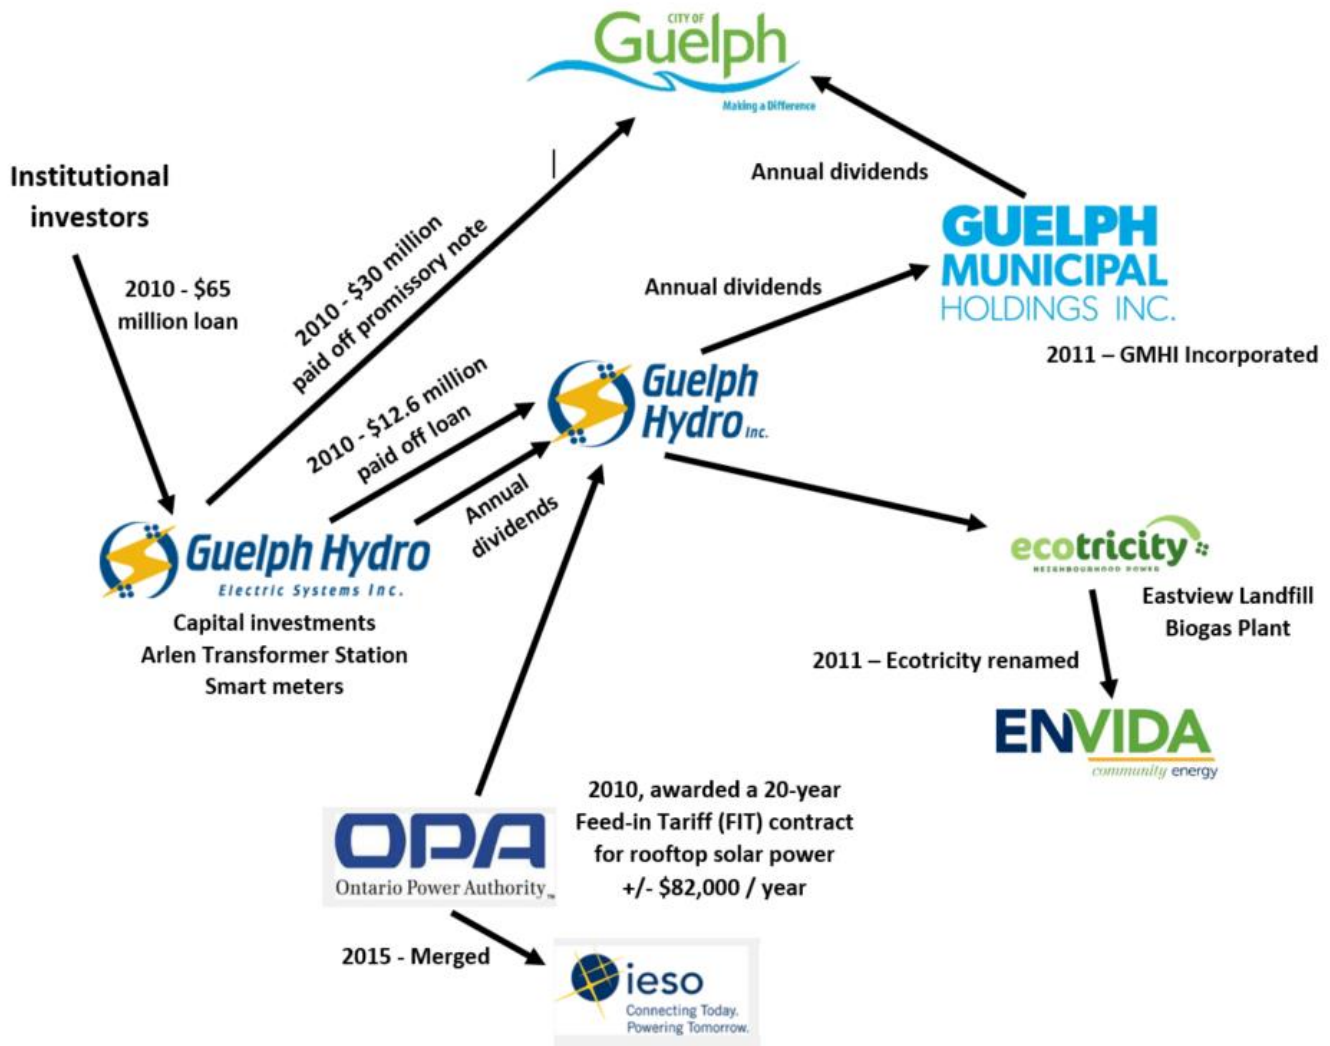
CITY OF
Guelph
Making a Difference

Institutional investors

2010 - $65 million loan

2010 - $30 million paid off promissory note

Annual dividends

GUELPH MUNICIPAL HOLDINGS INC.

2011 – GMHI Incorporated

Annual dividends

2010 - $12.6 million paid off loan

Guelph Hydro Inc.

Annual dividends

Guelph Hydro Electric Systems Inc.

Capital investments
Arlen Transformer Station
Smart meters

ecotricity NEIGHBOURHOOD POWER

Eastview Landfill Biogas Plant

2011 – Ecotricity renamed

ENVIDA community energy

2010, awarded a 20-year Feed-in Tariff (FIT) contract for rooftop solar power +/- $82,000 / year

OPA
Ontario Power Authority

2015 - Merged

ieso
Connecting Today.
Powering Tomorrow.